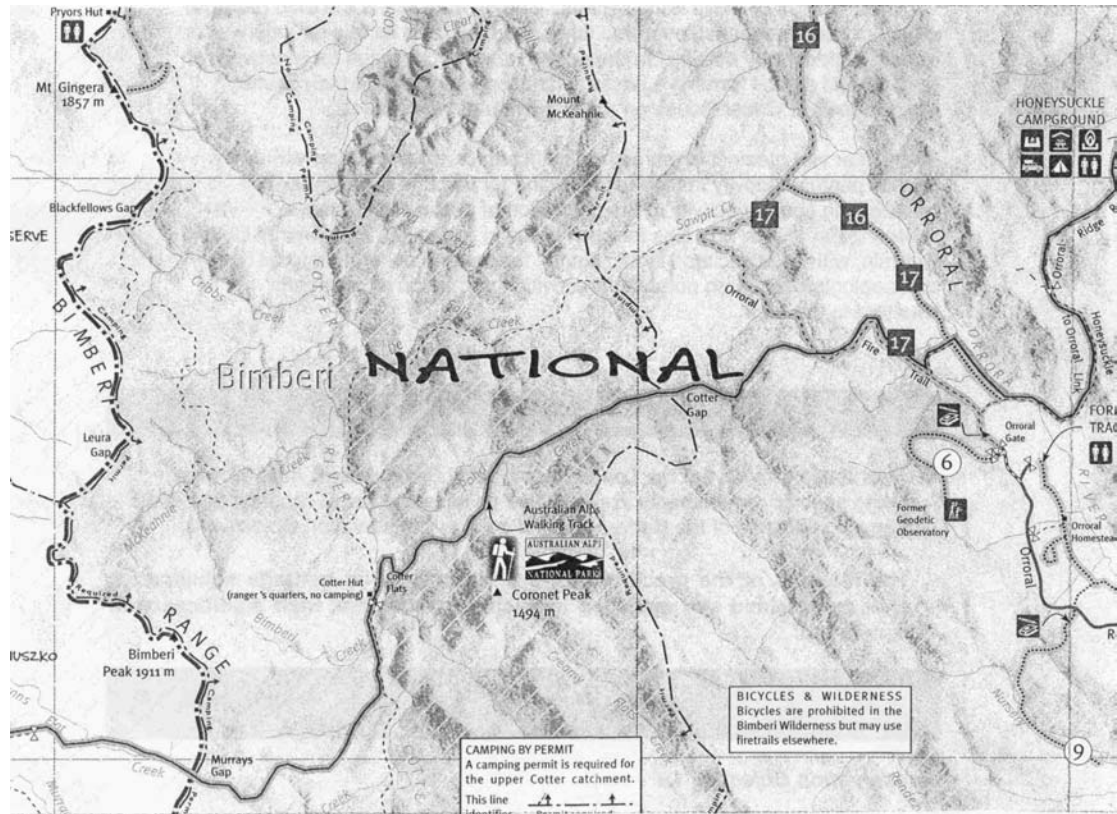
Pryors Hut

Mt Gingera 1857 m

Blackfellows Gap

ERVE

BIMBERI

Leura Gap

Bimberi

NATIONAL

RANGE

Bimberi Peak 1911 m

USZKO

Murrays Gap

Creek

Mount McKeahnie

16

17

16

17

17

HONEYSUCKLE CAMPGROUND

ORRORAL

Sawpit Cr

Orroral

Fire Trail

ORRORAL

Orroral Ridge

To Orroral Link

Honeysuckle

Cotter Gap

COTTER

RIVER

Cribbs Creek

Cotter Hut (ranger's quarters, no camping)

Cotter Flats

Australian Alps Walking Track

AUSTRALIAN ALPS NATIONAL PARKS

Coronet Peak 1494 m

Orroral Gate

6

Former Geodetic Observatory

FOR TRA

Orroral Homestead

Orroral

RIVER

9

BICYCLES & WILDERNESS
Bicycles are prohibited in the Bimberi Wilderness but may use firetrails elsewhere.

CAMPING BY PERMIT
A camping permit is required for the upper Cotter catchment.
This line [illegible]